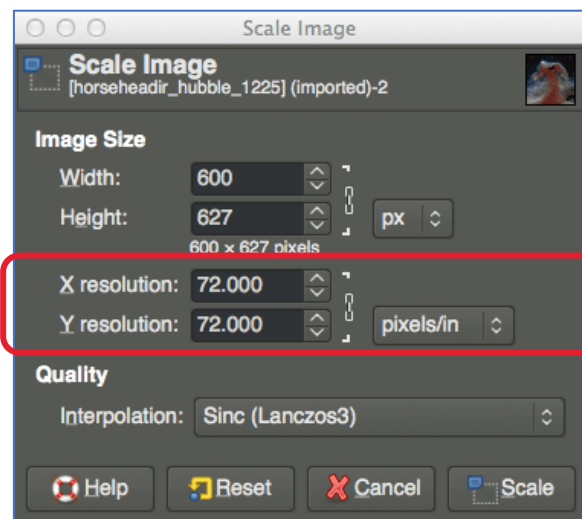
Scale Image

Scale Image
[horseheadir_hubble_1225] (imported)-2

Image Size
Width: 600
Height: 627 px
600 × 627 pixels
X resolution: 72.000
Y resolution: 72.000 pixels/in

Quality
Interpolation: Sinc (Lanczos3)

Help Reset Cancel Scale